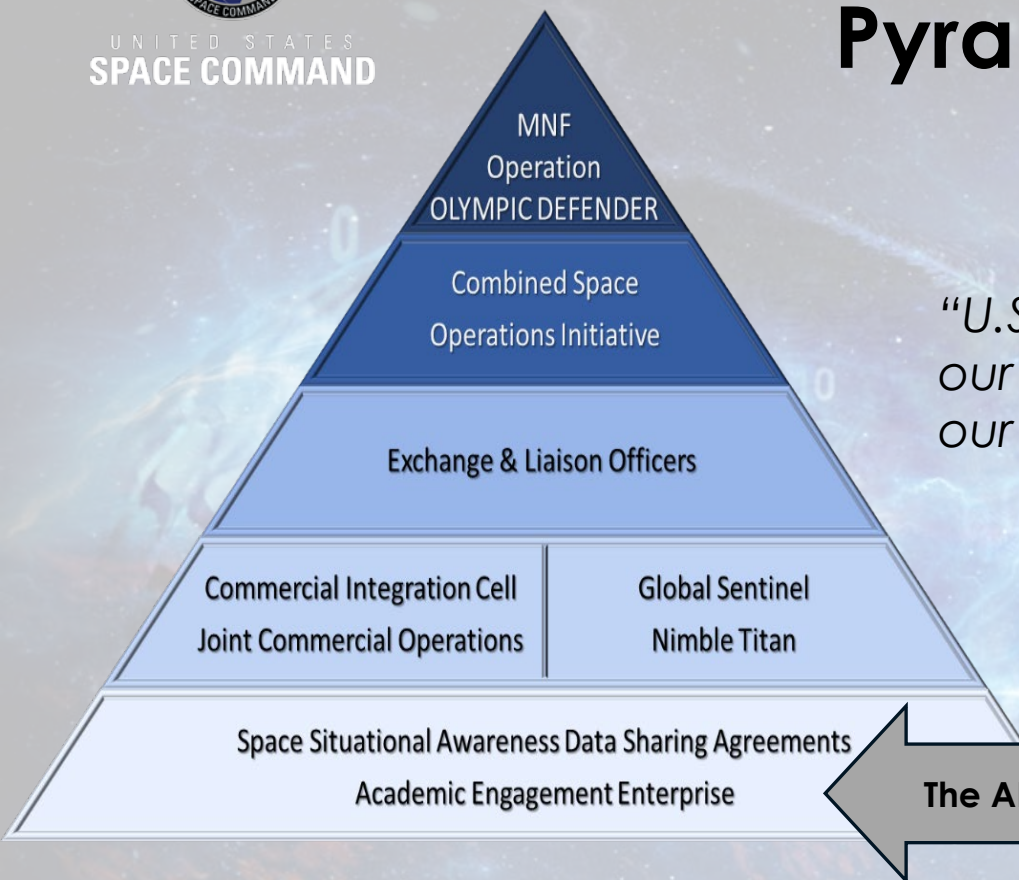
SPACE COMMAND

UNITED STATES
SPACE COMMAND

Pyra

MNF
Operation
OLYMPIC DEFENDER

Combined Space
Operations Initiative

Exchange & Liaison Officers

Commercial Integration Cell
Joint Commercial Operations

Global Sentinel
Nimble Titan

Space Situational Awareness Data Sharing Agreements
Academic Engagement Enterprise

"U.S
our
our

The A